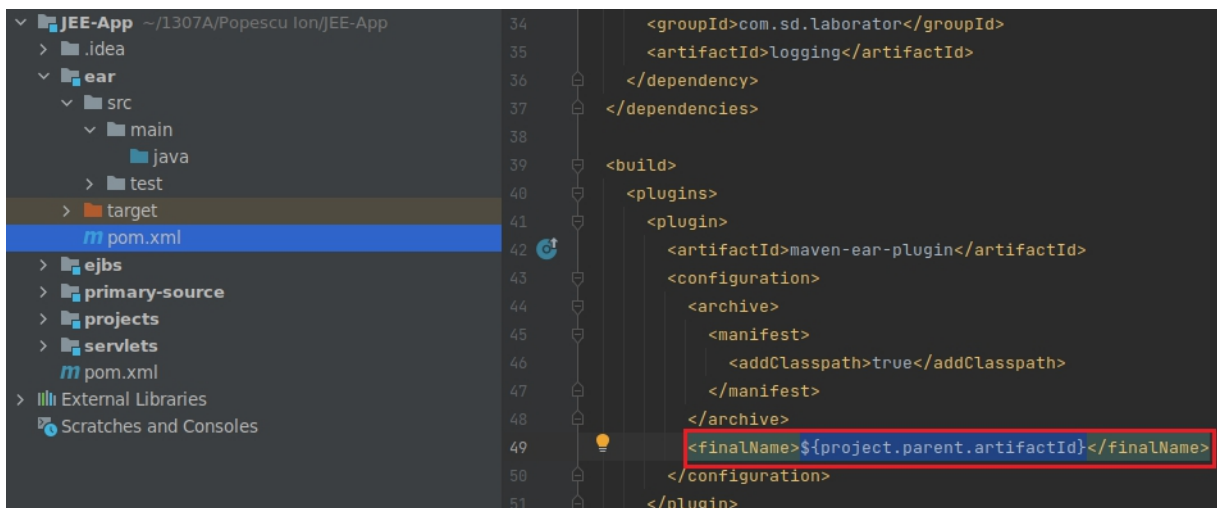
JEE-App ~/1307A/Popescu Ion/JEE-App
.idea
ear
src
main
java
test
target
pom.xml
ejbs
primary-source
projects
servlets
pom.xml
External Libraries
Scratches and Consoles

34 <groupId>com.sd.laborator</groupId>
35 <artifactId>logging</artifactId>
36 </dependency>
37 </dependencies>
38
39 <build>
40 <plugins>
41 <plugin>
42 <artifactId>maven-ear-plugin</artifactId>
43 <configuration>
44 <archive>
45 <manifest>
46 <addClasspath>true</addClasspath>
47 </manifest>
48 </archive>
49 <finalName>${project.parent.artifactId}</finalName>
50 </configuration>
51 </plugin>